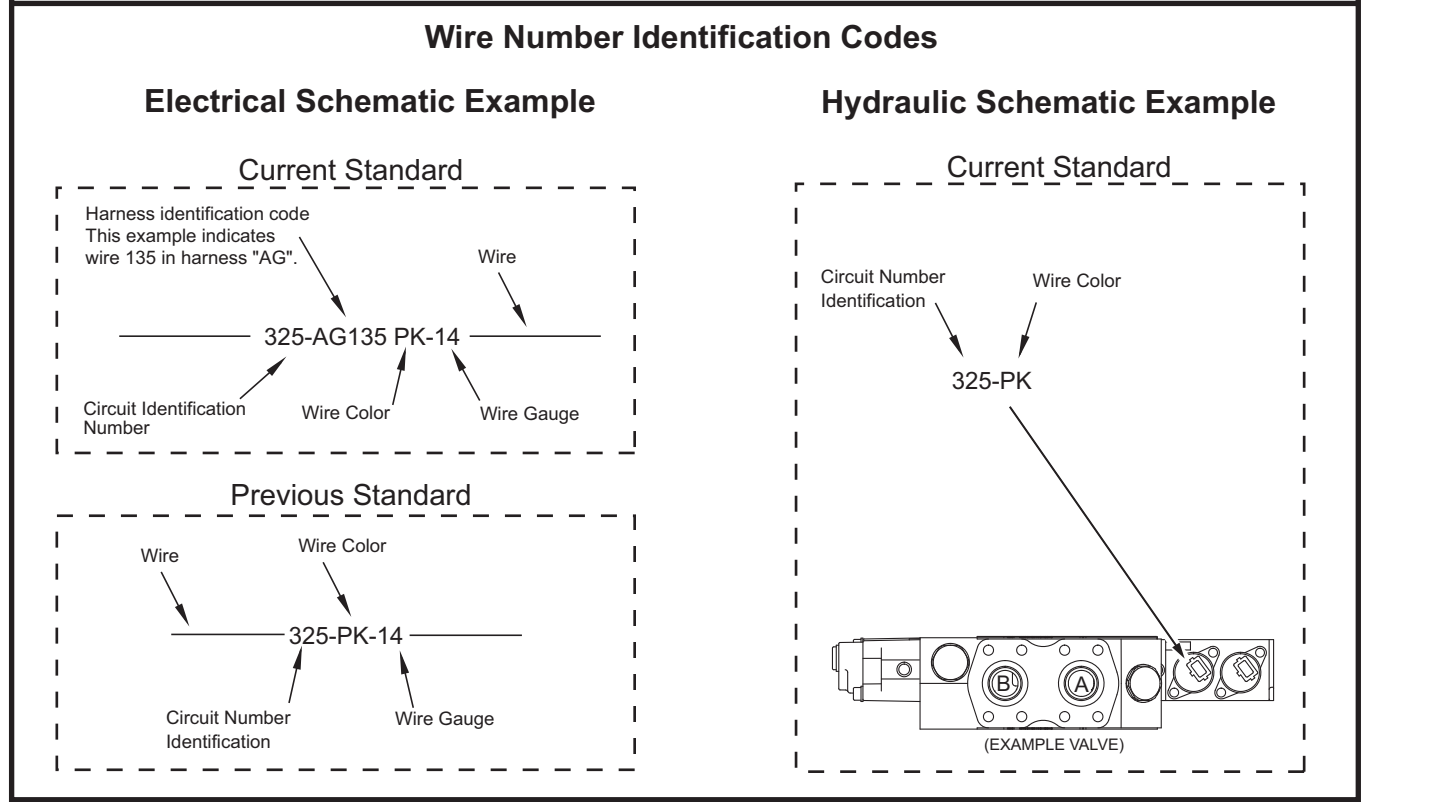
Wire Number Identification Codes

Electrical Schematic Example

Current Standard

Harness identification code
This example indicates wire 135 in harness "AG".

Wire

325-AG135 PK-14

Circuit Identification Number

Wire Color

Wire Gauge

Previous Standard

Wire

Wire Color

325-PK-14

Circuit Number Identification

Wire Gauge

Hydraulic Schematic Example

Current Standard

Circuit Number Identification

Wire Color

325-PK

B

A

(EXAMPLE VALVE)